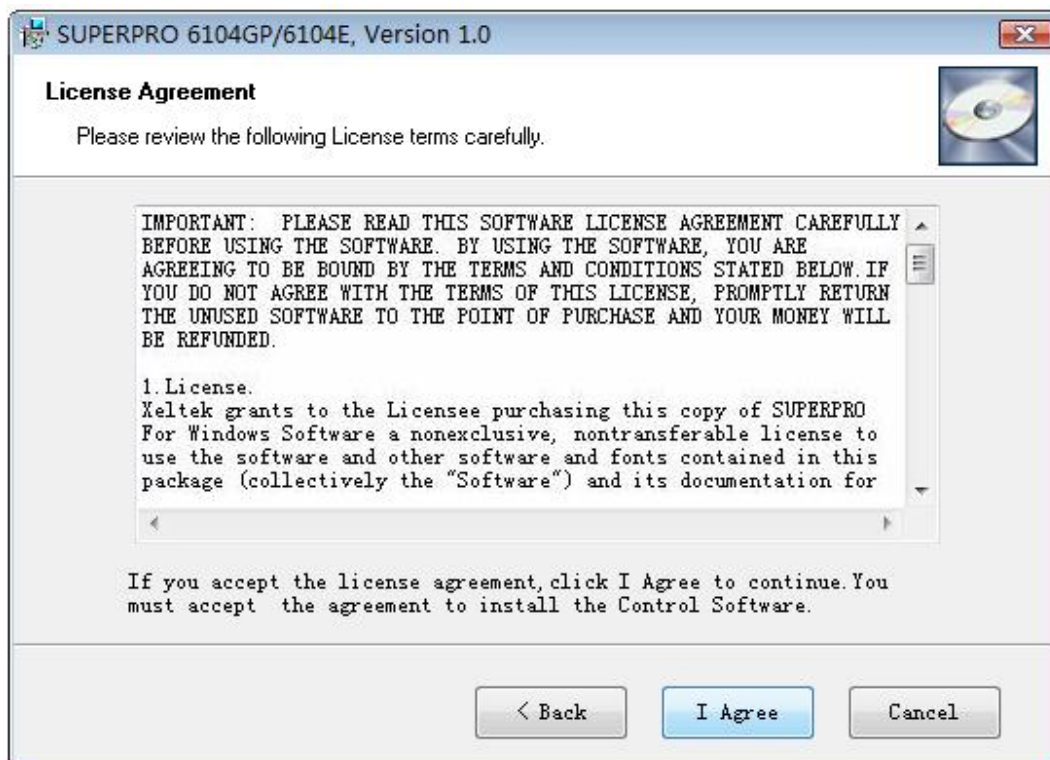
SUPERPRO 6104GP/6104E, Version 1.0

License Agreement

Please review the following License terms carefully.

IMPORTANT: PLEASE READ THIS SOFTWARE LICENSE AGREEMENT CAREFULLY BEFORE USING THE SOFTWARE. BY USING THE SOFTWARE, YOU ARE AGREEING TO BE BOUND BY THE TERMS AND CONDITIONS STATED BELOW. IF YOU DO NOT AGREE WITH THE TERMS OF THIS LICENSE, PROMPTLY RETURN THE UNUSED SOFTWARE TO THE POINT OF PURCHASE AND YOUR MONEY WILL BE REFUNDED.

1. License.
Xeltek grants to the Licensee purchasing this copy of SUPERPRO For Windows Software a nonexclusive, nontransferable license to use the software and other software and fonts contained in this package (collectively the "Software") and its documentation for

If you accept the license agreement, click I Agree to continue. You must accept the agreement to install the Control Software.

< Back

I Agree

Cancel